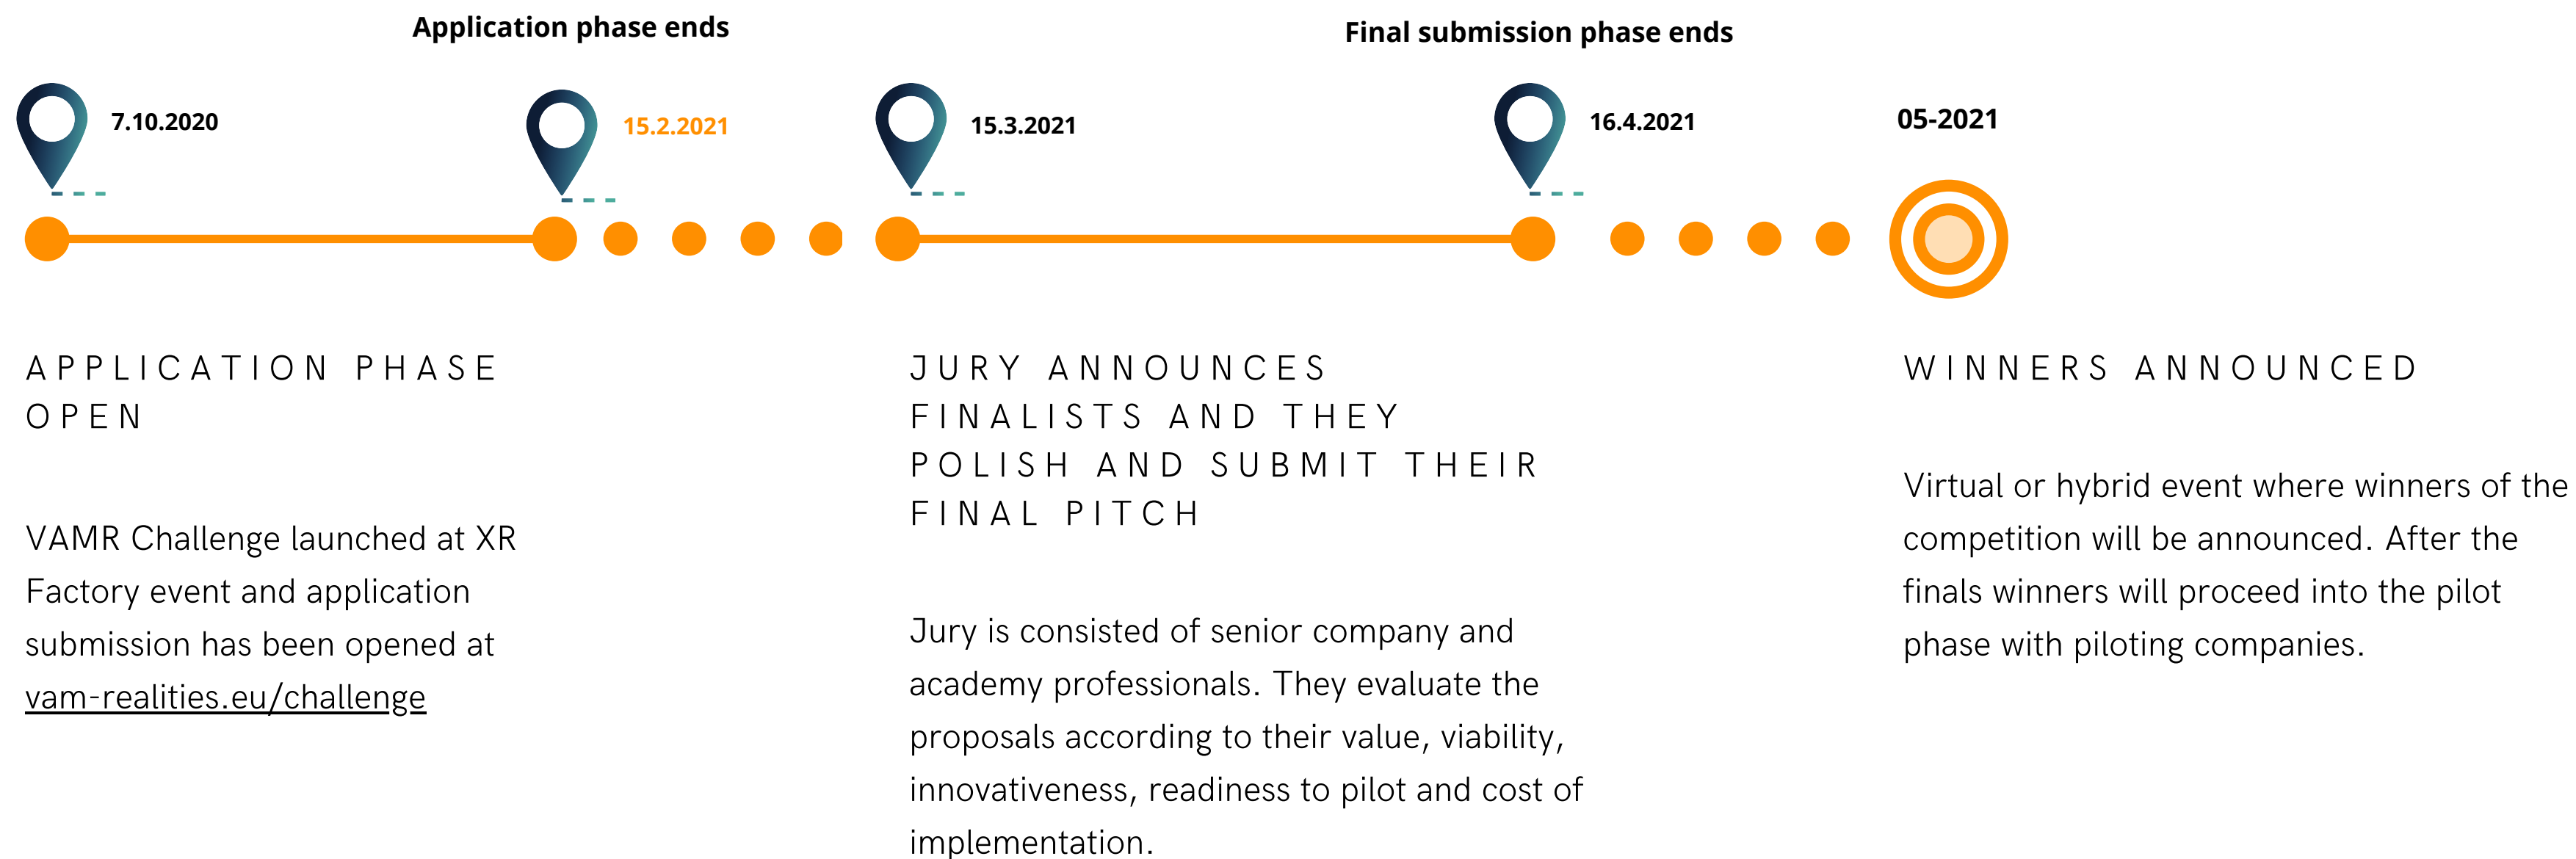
Application phase ends

Final submission phase ends

7.10.2020

15.2.2021

15.3.2021

16.4.2021

05-2021

APPLICATION PHASE OPEN

VAMR Challenge launched at XR Factory event and application submission has been opened at vam-realities.eu/challenge

JURY ANNOUNCES FINALISTS AND THEY POLISH AND SUBMIT THEIR FINAL PITCH

Jury is consisted of senior company and academy professionals. They evaluate the proposals according to their value, viability, innovativeness, readiness to pilot and cost of implementation.

WINNERS ANNOUNCED

Virtual or hybrid event where winners of the competition will be announced. After the finals winners will proceed into the pilot phase with piloting companies.